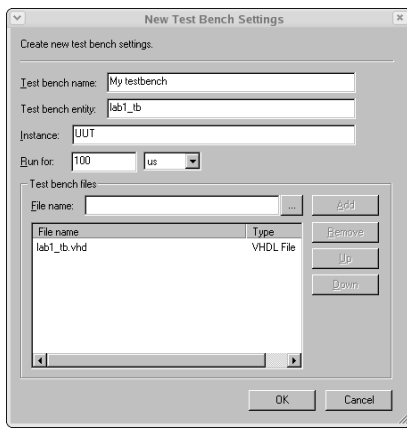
New Test Bench Settings

Create new test bench settings.

Test bench name: My testbench

Test bench entity: lab1_tb

Instance: UUT

Run for: 100 us

Test bench files

File name: ...

Add

Remove

Up

Down

| File name | Type |
|---|---|
| lab1_tb.vhd | VHDL File |

OK Cancel